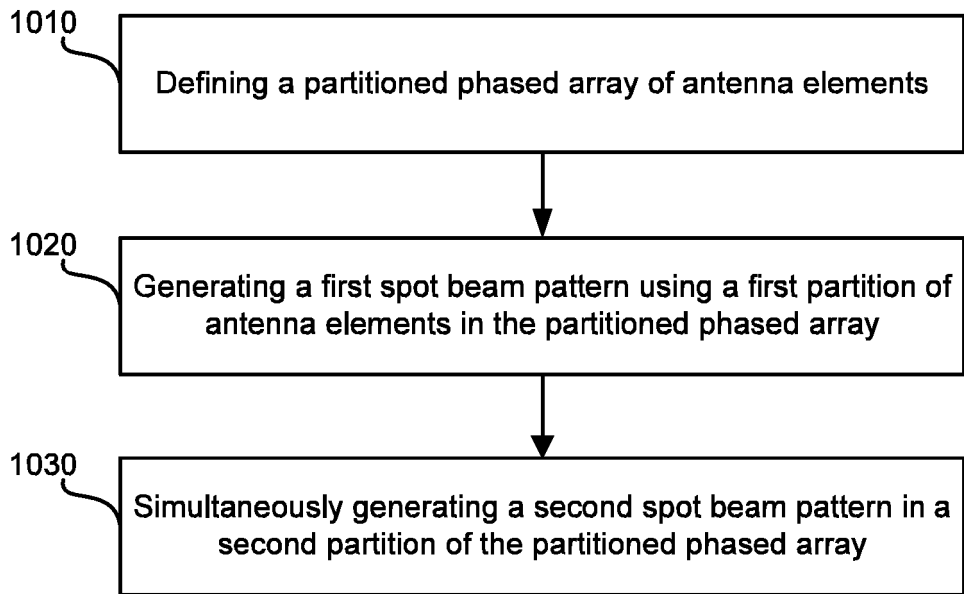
1010

Defining a partitioned phased array of antenna elements

1020

Generating a first spot beam pattern using a first partition of antenna elements in the partitioned phased array

1030

Simultaneously generating a second spot beam pattern in a second partition of the partitioned phased array